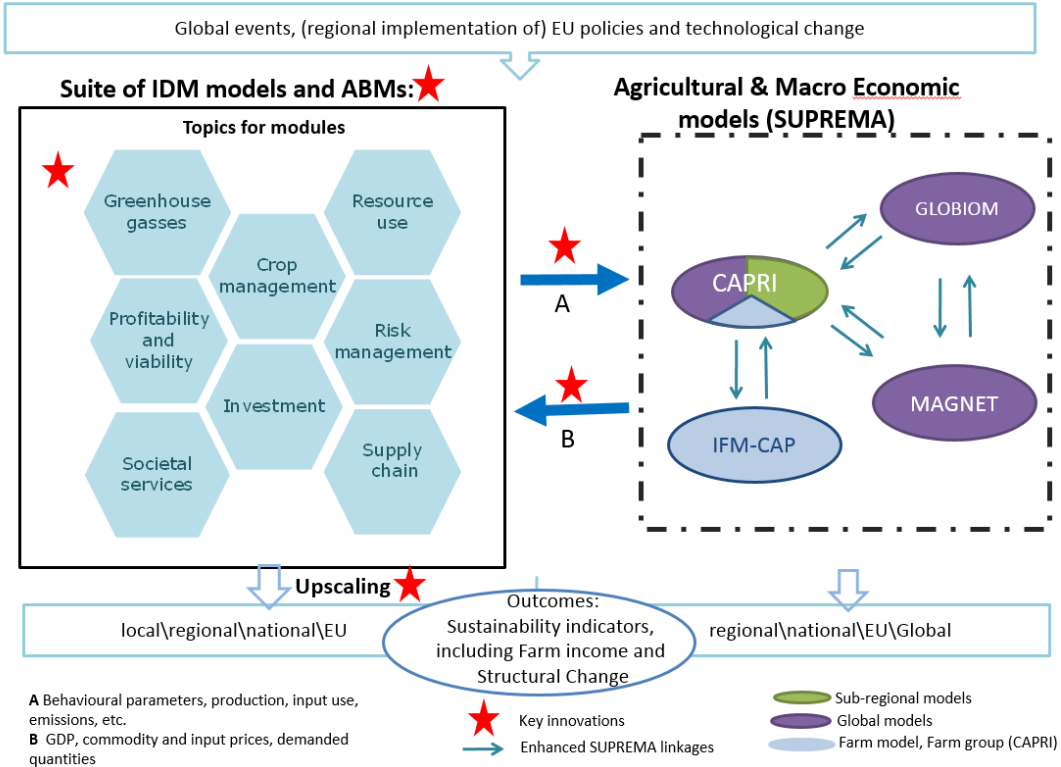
Global events, (regional implementation of) EU policies and technological change

Suite of IDM models and ABMs:

Topics for modules

Greenhouse gasses

Resource use

Crop management

Profitability and viability

Risk management

Investment

Societal services

Supply chain

Agricultural & Macro Economic models (SUPREMA)

GLOBIOM

CAPRI

A

MAGNET

B

IFM-CAP

Upscaling

Outcomes: Sustainability indicators, including Farm income and Structural Change

local\regional\national\EU

regional\national\EU\Global

A Behavioural parameters, production, input use, emissions, etc.

B GDP, commodity and input prices, demanded quantities

Key innovations

Enhanced SUPREMA linkages

Sub-regional models

Global models

Farm model, Farm group (CAPRI)